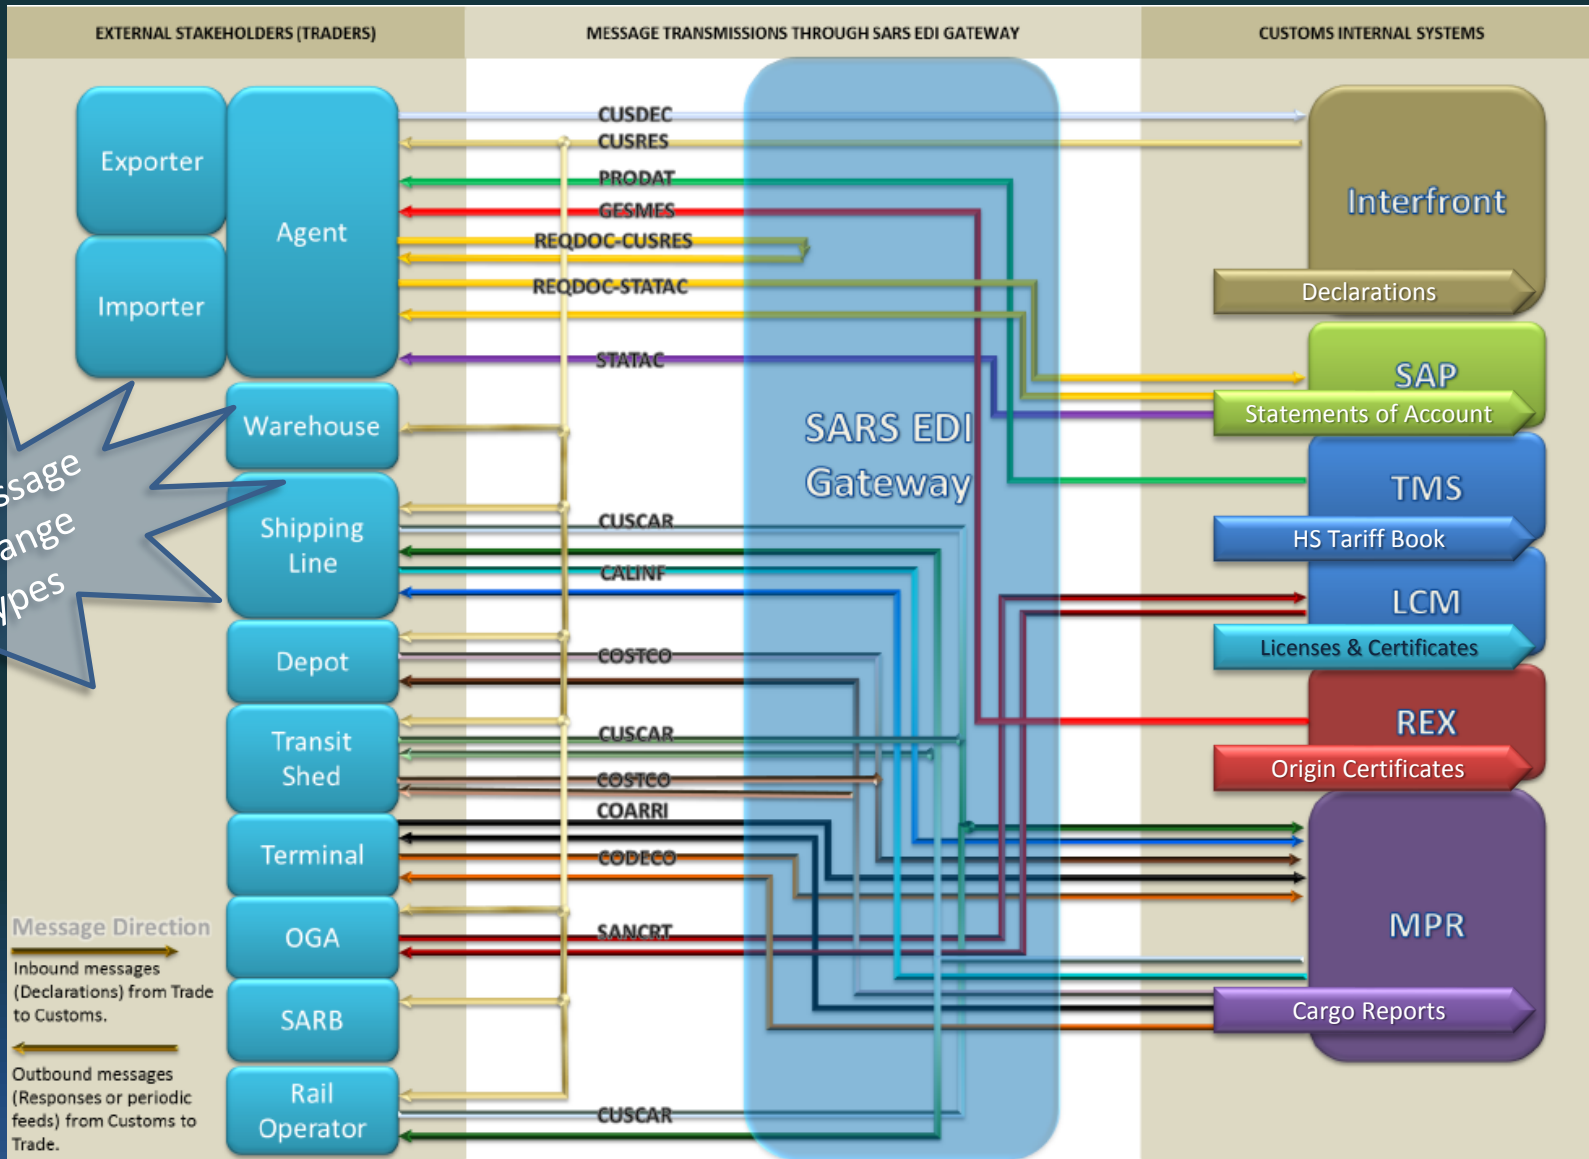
EXTERNAL STAKEHOLDERS (TRADERS)

MESSAGE TRANSMISSIONS THROUGH SARS EDI GATEWAY

CUSTOMS INTERNAL SYSTEMS

Exporter

Importer

Agent

Warehouse

Shipping Line

Depot

Transit Shed

Terminal

OGA

SARB

Rail Operator

ssage ange ypes

CUSDEC
CUSRES
PRODAT
GESMES
REQDOC-CUSRES
REQDOC-STATAC
STATAC
CUSCAR
CALINF
COSTCO
CUSCAR
COSTCO
COARRI
CODECO
SANCRT
CUSCAR

SARS EDI Gateway

Interfront
Declarations

SAP
Statements of Account

TMS
HS Tariff Book

LCM
Licenses & Certificates

REX
Origin Certificates

MPR
Cargo Reports

Message Direction

Inbound messages (Declarations) from Trade to Customs.

Outbound messages (Responses or periodic feeds) from Customs to Trade.